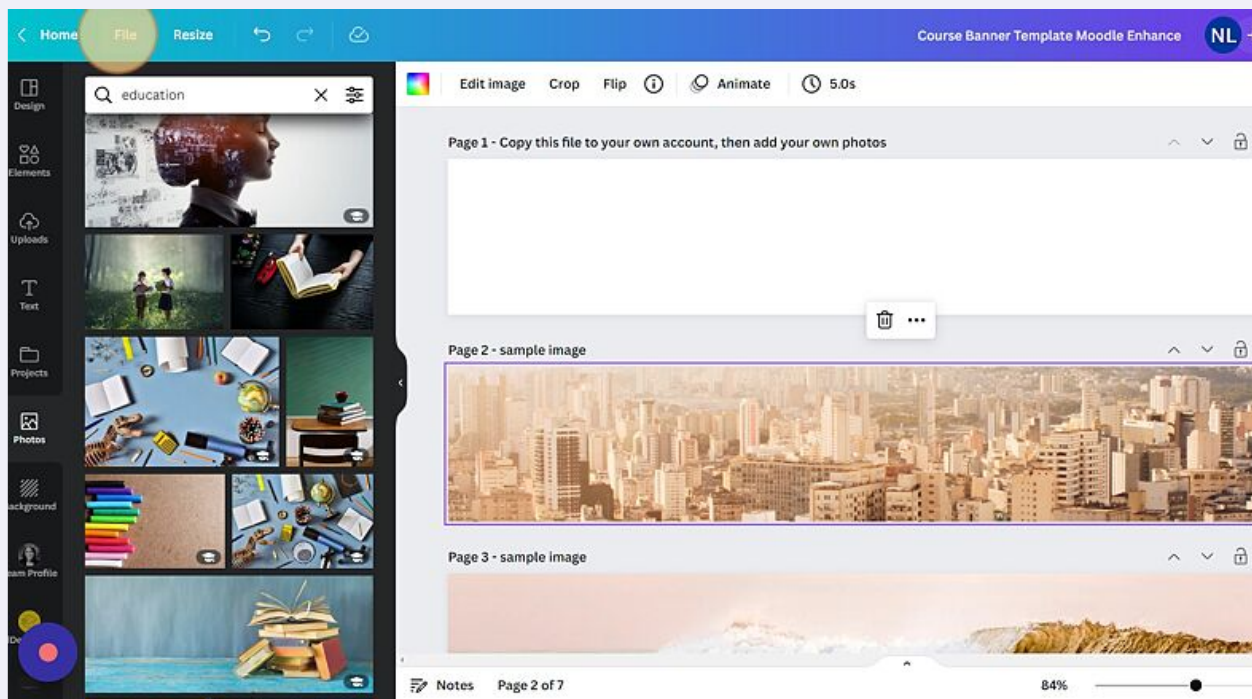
Home File Resize

Course Banner Template Moodle Enhance NL

Design
Elements
Uploads
Text
Projects
Photos
ackground
eam Profile

education

Edit image Crop Flip Animate 5.0s

Page 1 - Copy this file to your own account, then add your own photos

Page 2 - sample image

Page 3 - sample image

Notes Page 2 of 7 84%